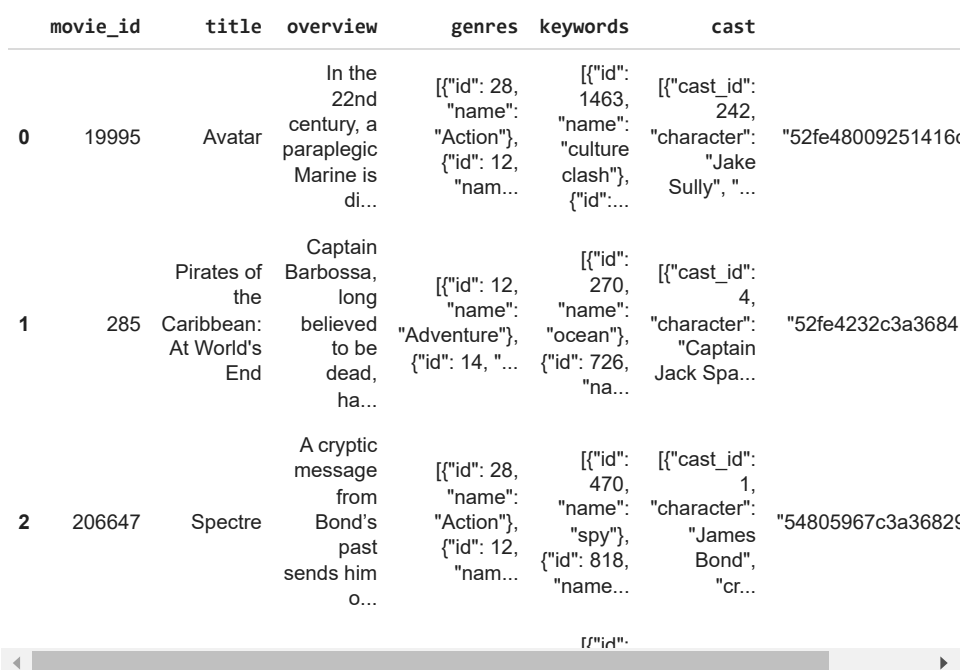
| | movie_id | title | overview | genres | keywords | cast | |
|---|---|---|---|---|---|---|---|
| 0 | 19995 | Avatar | In the 22nd century, a paraplegic Marine is di... | [{"id": 28, "name": "Action"}, {"id": 12, "nam... | [{"id": 1463, "name": "culture clash"}, {"id":... | [{"cast_id": 242, "character": "Jake Sully", "... | "52fe48009251416c |
| 1 | 285 | Pirates of the Caribbean: At World's End | Captain Barbossa, long believed to be dead, ha... | [{"id": 12, "name": "Adventure"}, {"id": 14, "... | [{"id": 270, "name": "ocean"}, {"id": 726, "na... | [{"cast_id": 4, "character": "Captain Jack Spa... | "52fe4232c3a3684 |
| 2 | 206647 | Spectre | A cryptic message from Bond's past sends him o... | [{"id": 28, "name": "Action"}, {"id": 12, "nam... | [{"id": 470, "name": "spy"}, {"id": 818, "name... | [{"cast_id": 1, "character": "James Bond", "cr... | "54805967c3a36829 |
| | | | | | [{"id": | | |